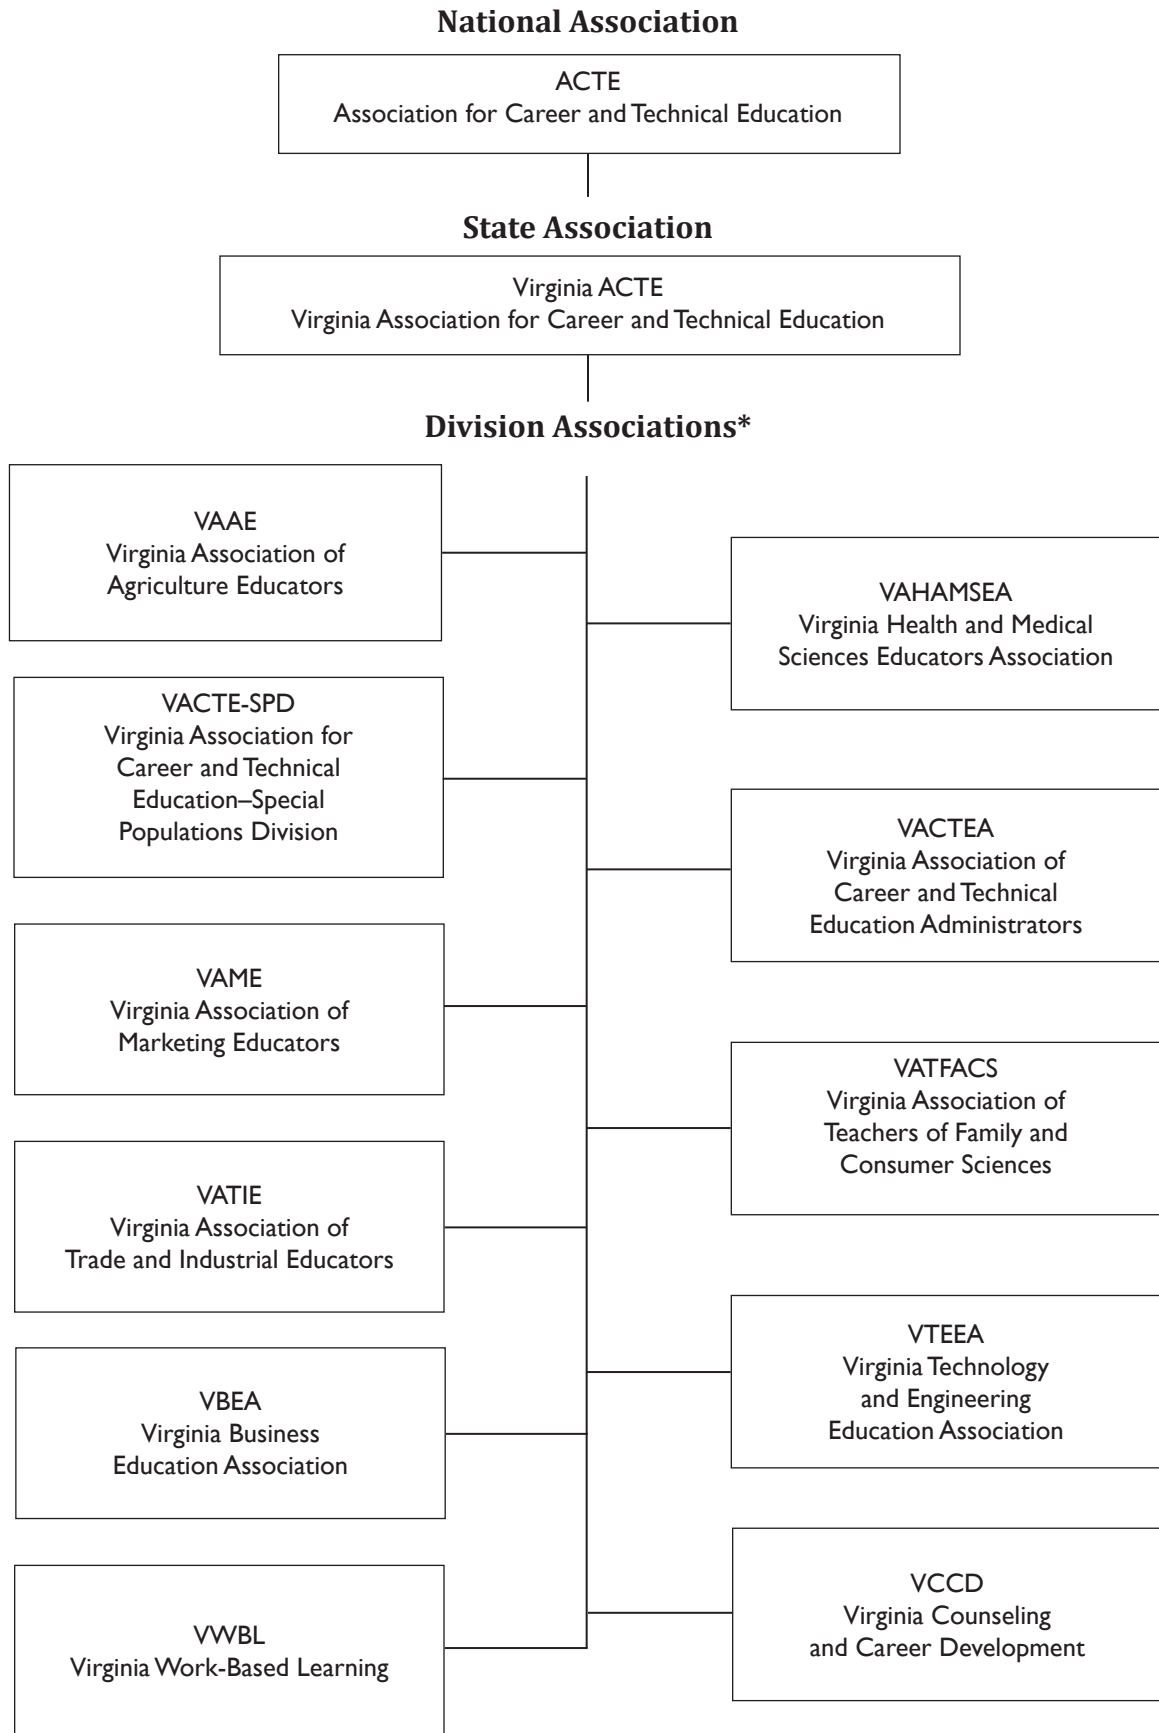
National Association

ACTE
Association for Career and Technical Education

State Association

Virginia ACTE
Virginia Association for Career and Technical Education

Division Associations*

VAAE
Virginia Association of Agriculture Educators

VAHAMSEA
Virginia Health and Medical Sciences Educators Association

VACTE-SPD
Virginia Association for Career and Technical Education–Special Populations Division

VACTEA
Virginia Association of Career and Technical Education Administrators

VAME
Virginia Association of Marketing Educators

VATFACS
Virginia Association of Teachers of Family and Consumer Sciences

VATIE
Virginia Association of Trade and Industrial Educators

VTEEA
Virginia Technology and Engineering Education Association

VBEA
Virginia Business Education Association

VCCD
Virginia Counseling and Career Development

VWBL
Virginia Work-Based Learning